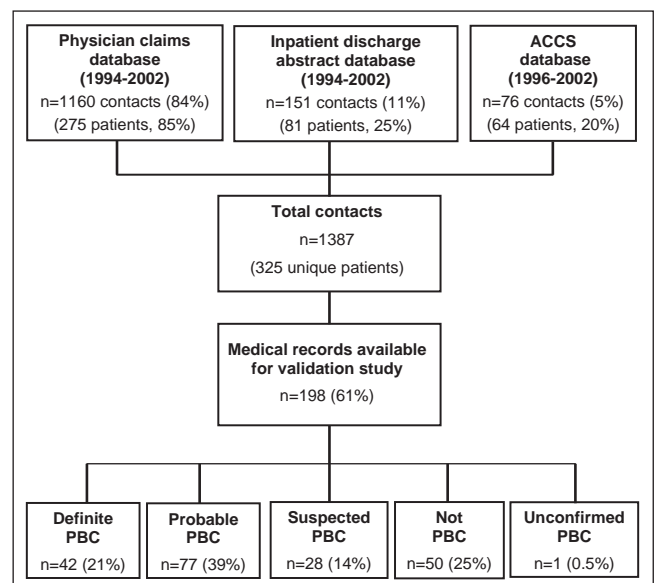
Physician claims database (1994-2002)
n=1160 contacts (84%)
(275 patients, 85%)

Inpatient discharge abstract database (1994-2002)
n=151 contacts (11%)
(81 patients, 25%)

ACCS database (1996-2002)
n=76 contacts (5%)
(64 patients, 20%)

Total contacts
n=1387
(325 unique patients)

Medical records available for validation study
n=198 (61%)

Definite PBC
n=42 (21%)

Probable PBC
n=77 (39%)

Suspected PBC
n=28 (14%)

Not PBC
n=50 (25%)

Unconfirmed PBC
n=1 (0.5%)